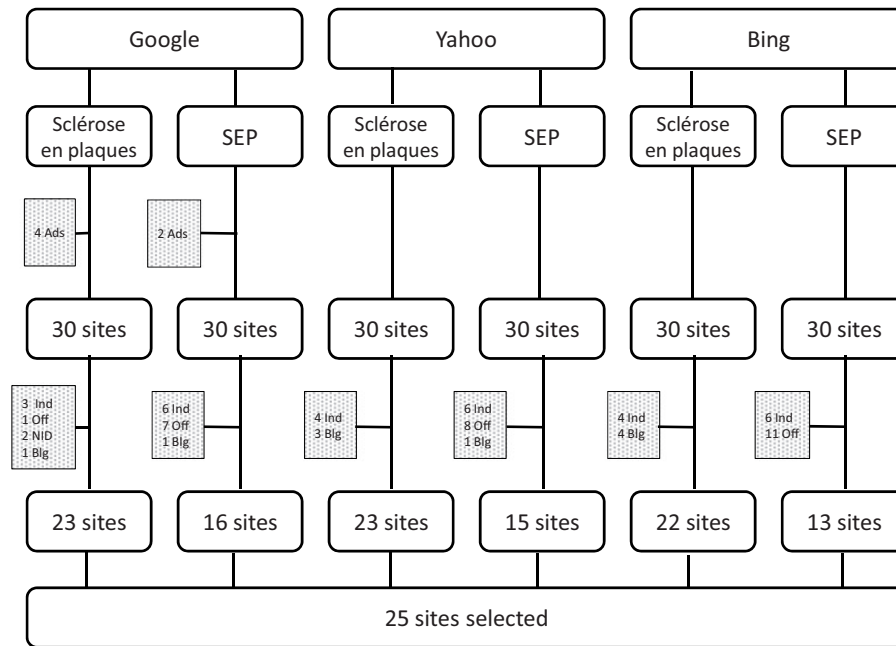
Google

Yahoo

Bing

Sclérose en plaques

SEP

Sclérose en plaques

SEP

Sclérose en plaques

SEP

4 Ads

2 Ads

30 sites

30 sites

30 sites

30 sites

30 sites

30 sites

3 Ind
1 Off
2 NID
1 Blg

6 Ind
7 Off
1 Blg

4 Ind
3 Blg

6 Ind
8 Off
1 Blg

4 Ind
4 Blg

6 Ind
11 Off

23 sites

16 sites

23 sites

15 sites

22 sites

13 sites

25 sites selected